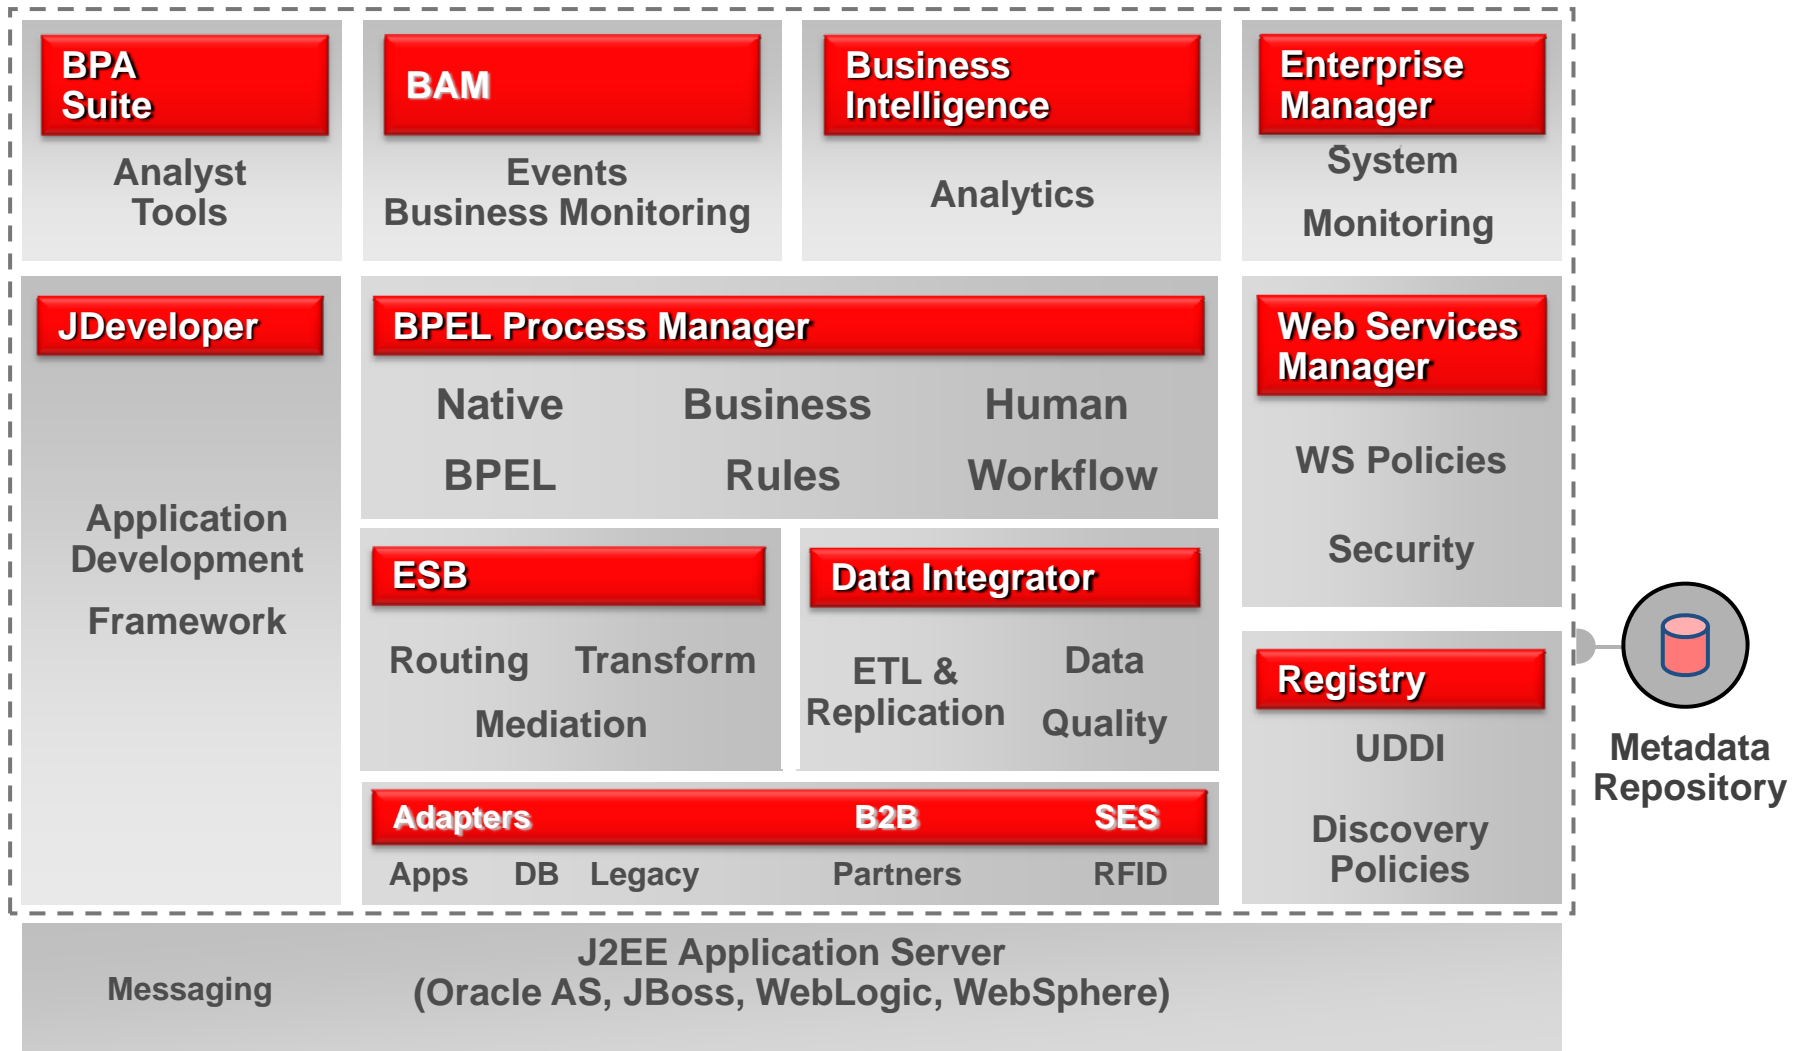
BPA Suite

Analyst Tools

BAM

Events Business Monitoring

Business Intelligence

Analytics

Enterprise Manager

System

Monitoring

JDeveloper

Application Development

Framework

BPEL Process Manager

Native BPEL

Business Rules

Human Workflow

Web Services Manager

WS Policies

Security

ESB

Routing Transform

Mediation

Data Integrator

ETL & Replication

Data Quality

Registry

UDDI

Discovery Policies

Metadata Repository

Adapters

Apps DB Legacy

B2B

Partners

SES

RFID

Messaging

J2EE Application Server (Oracle AS, JBoss, WebLogic, WebSphere)